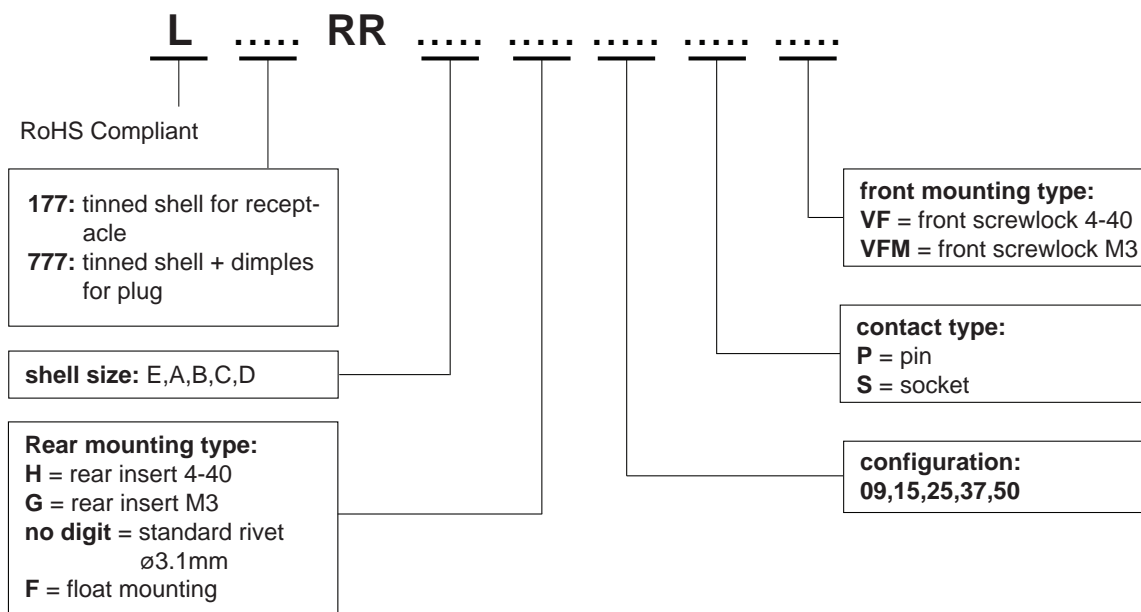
L ..... RR ..... ..... ..... ..... .....

RoHS Compliant

**177:** tinned shell for receptacle
**777:** tinned shell + dimples for plug

**shell size:** E,A,B,C,D

**Rear mounting type:**
**H** = rear insert 4-40
**G** = rear insert M3
**no digit** = standard rivet ø3.1mm
**F** = float mounting

**front mounting type:**
**VF** = front screwlock 4-40
**VFM** = front screwlock M3

**contact type:**
**P** = pin
**S** = socket

**configuration:**
**09,15,25,37,50**